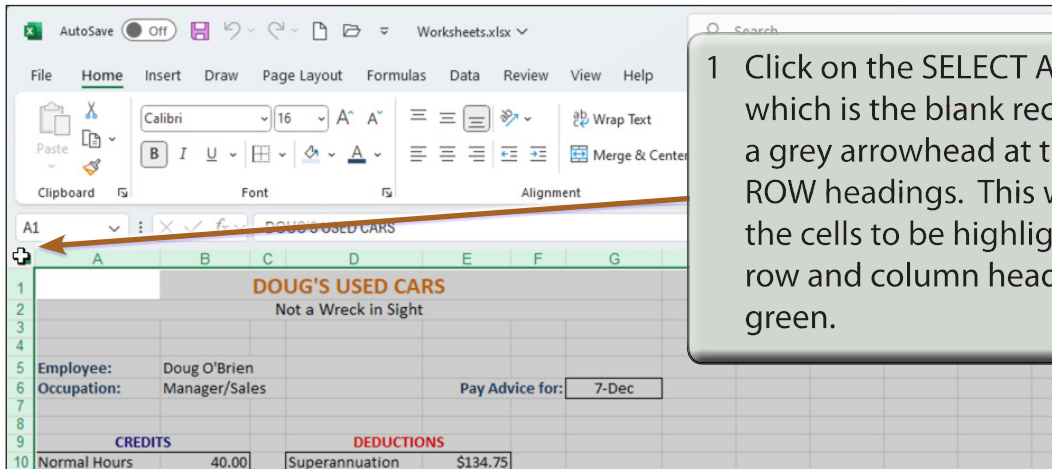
AutoSave Off Worksheets.xlsx Search

File Home Insert Draw Page Layout Formulas Data Review View Help

Paste Clipboard Calibri 16 B I U Font Wrap Text Merge & Center Alignment

A1 DOUG'S USED CARS

1 Click on the SELECT A which is the blank rec a grey arrowhead at t ROW headings. This w the cells to be highlig row and column head green.

| | A | B | C | D | E | F | G |
|---|---|---|---|---|---|---|---|
| 1 | | DOUG'S USED CARS | | | | | |
| 2 | | Not a Wreck in Sight | | | | | |
| 3 | | | | | | | |
| 4 | | | | | | | |
| 5 | Employee: | Doug O'Brien | | | | | |
| 6 | Occupation: | Manager/Sales | | | Pay Advice for: | | 7-Dec |
| 7 | | | | | | | |
| 8 | | | | | | | |
| 9 | CREDITS | | | DEDUCTIONS | | | |
| 10 | Normal Hours | 40.00 | | Superannuation | $134.75 | | |